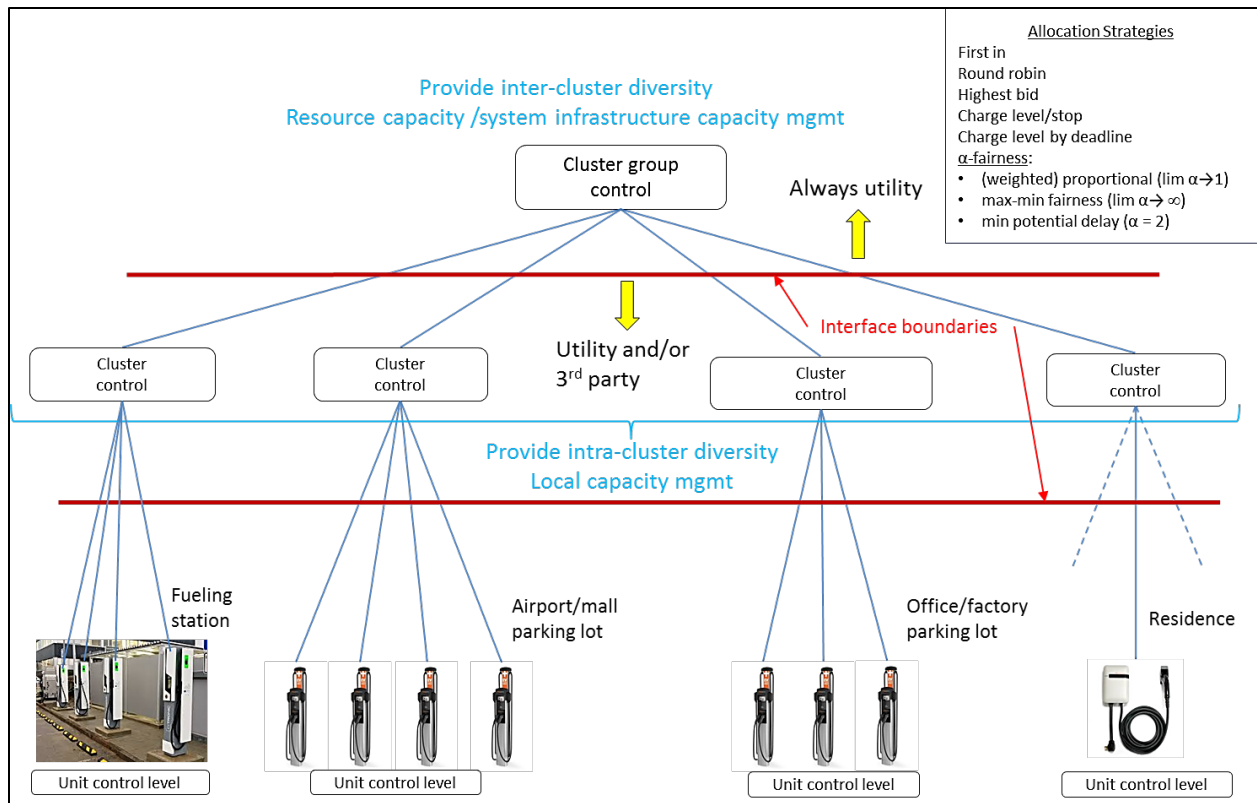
Allocation Strategies
First in
Round robin
Highest bid
Charge level/stop
Charge level by deadline
α-fairness:
• (weighted) proportional (lim $\alpha \rightarrow 1$)
• max-min fairness (lim $\alpha \rightarrow \infty$)
• min potential delay ($\alpha = 2$)

Provide inter-cluster diversity
Resource capacity /system infrastructure capacity mgmt

Cluster group control

Always utility

Utility and/or 3rd party

Interface boundaries

Cluster control

Cluster control

Cluster control

Cluster control

Provide intra-cluster diversity
Local capacity mgmt

Fueling station

Airport/mall parking lot

Office/factory parking lot

Residence

Unit control level

Unit control level

Unit control level

Unit control level